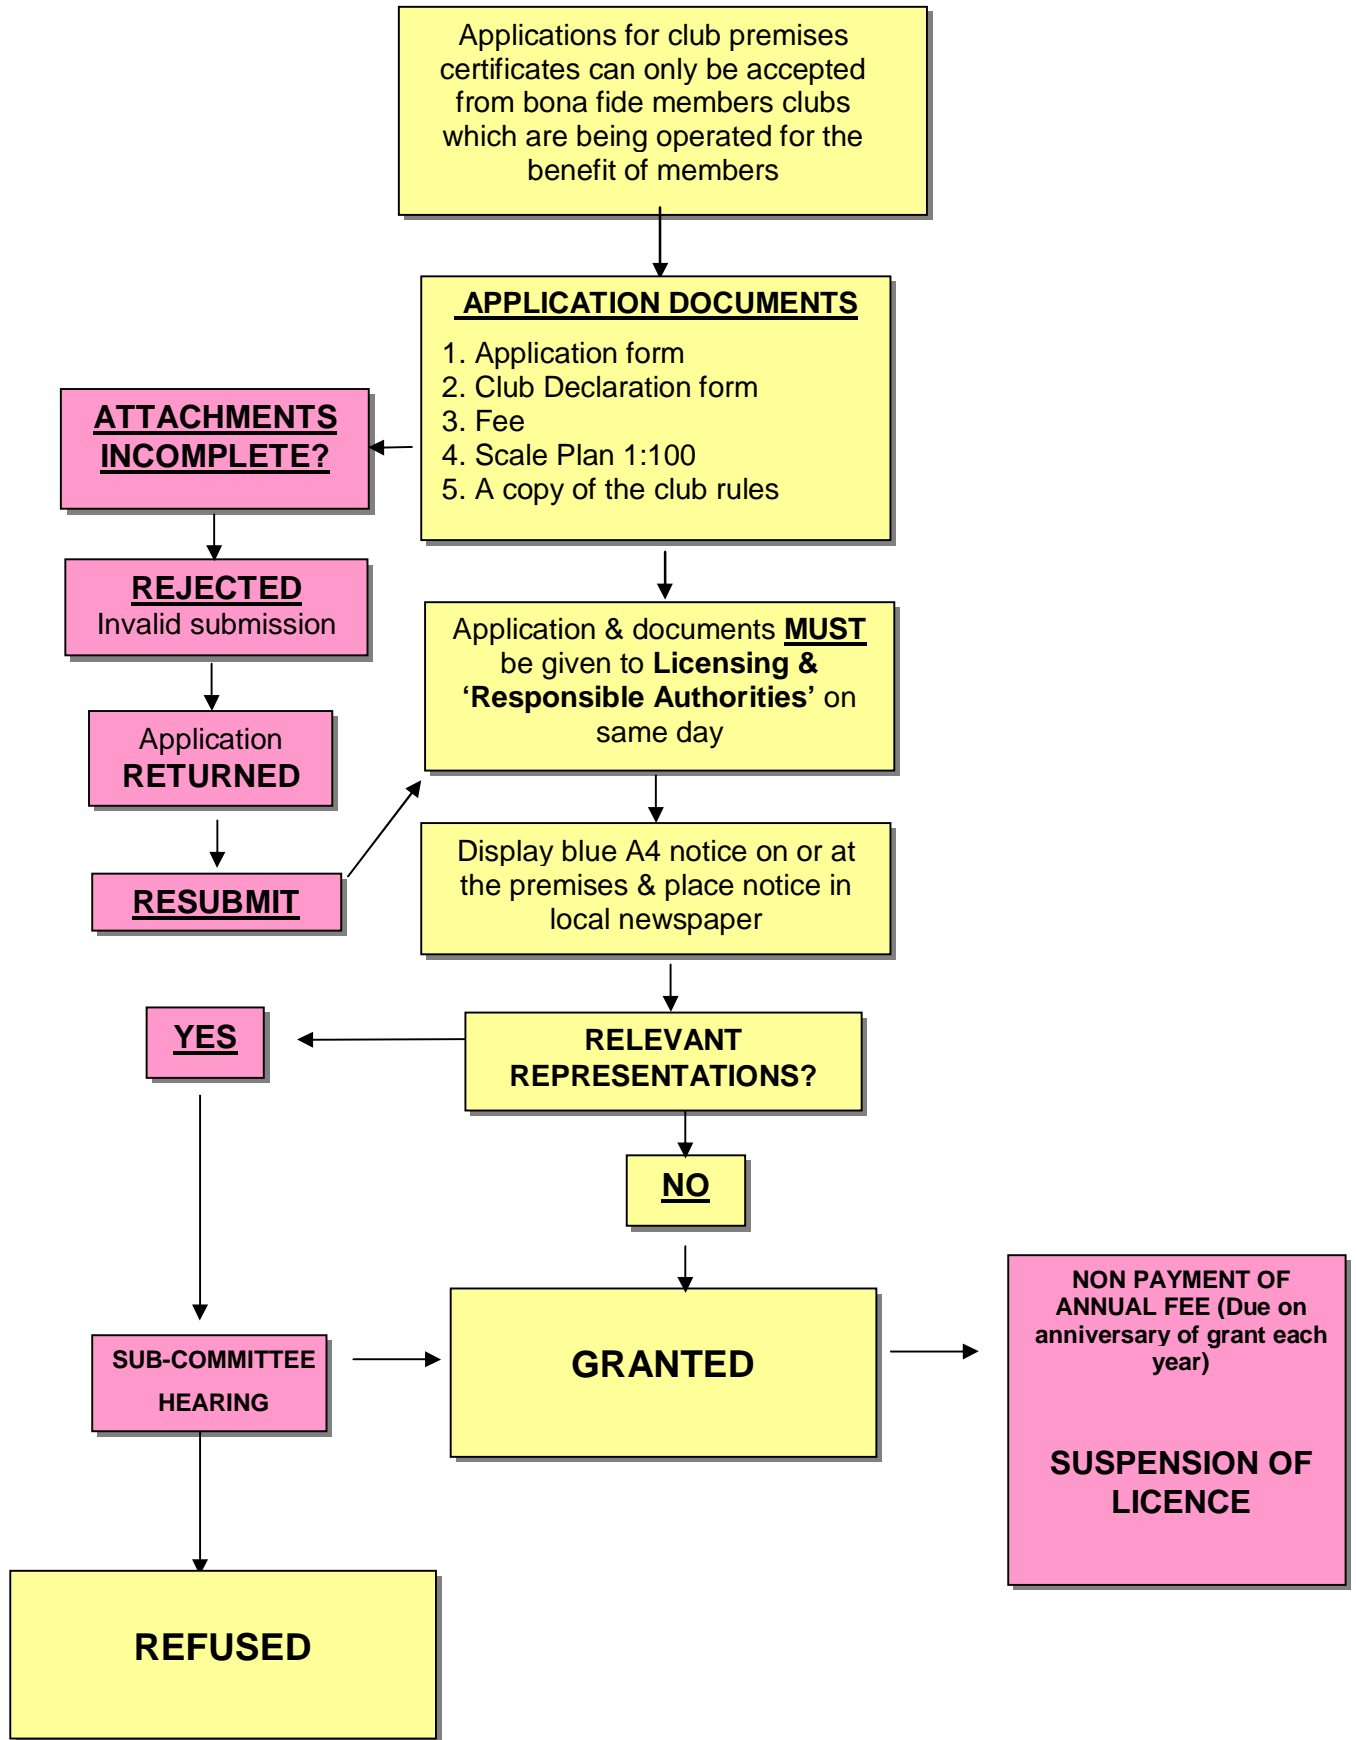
Applications for club premises certificates can only be accepted from bona fide members clubs which are being operated for the benefit of members

APPLICATION DOCUMENTS

1. Application form
2. Club Declaration form
3. Fee
4. Scale Plan 1:100
5. A copy of the club rules

ATTACHMENTS INCOMPLETE?

REJECTED
Invalid submission

Application
RETURNED

RESUBMIT

Application & documents MUST be given to Licensing & 'Responsible Authorities' on same day

Display blue A4 notice on or at the premises & place notice in local newspaper

RELEVANT REPRESENTATIONS?

YES

NO

SUB-COMMITTEE HEARING

GRANTED

NON PAYMENT OF ANNUAL FEE (Due on anniversary of grant each year)

SUSPENSION OF LICENCE

REFUSED